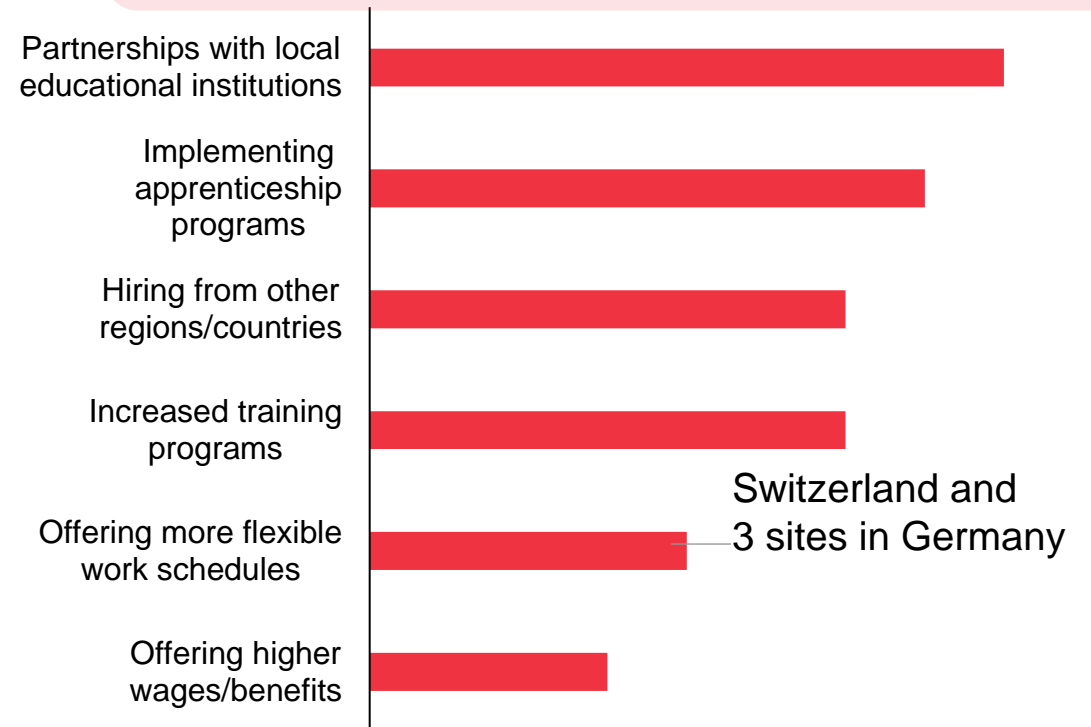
Partnerships with local educational institutions

Implementing apprenticeship programs

Hiring from other regions/countries

Increased training programs

Offering more flexible work schedules

Offering higher wages/benefits

Switzerland and 3 sites in Germany